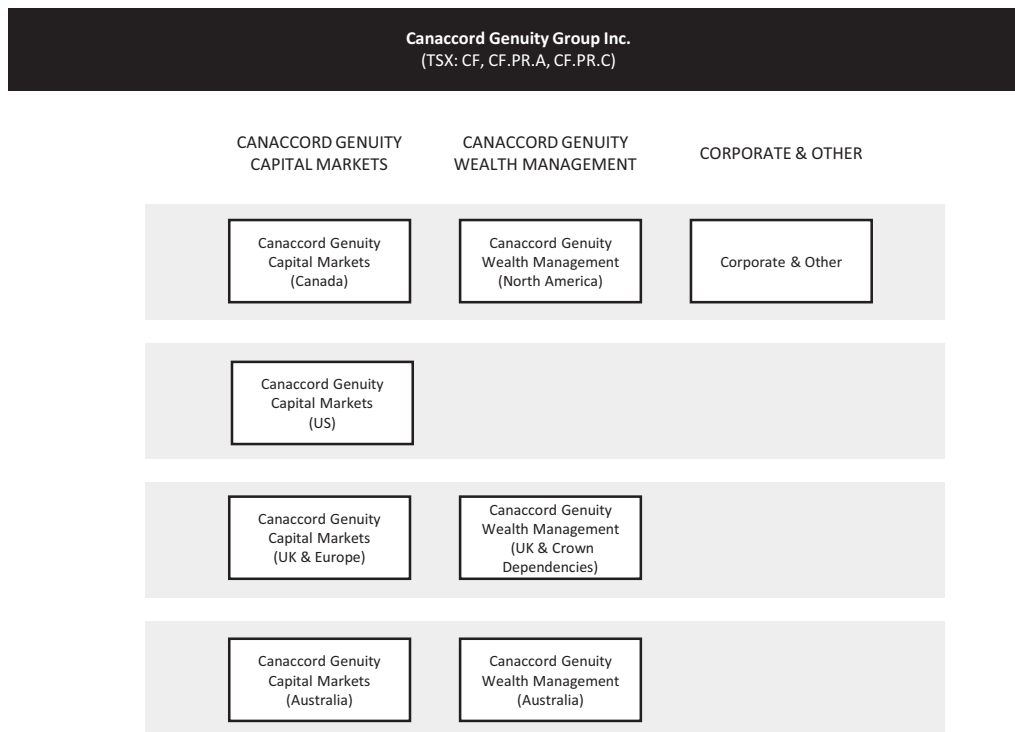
Canaccord Genuity Group Inc.
(TSX: CF, CF.PR.A, CF.PR.C)

CANACCORD GENUITY CAPITAL MARKETS

CANACCORD GENUITY WEALTH MANAGEMENT

CORPORATE & OTHER

Canaccord Genuity Capital Markets (Canada)

Canaccord Genuity Wealth Management (North America)

Corporate & Other

Canaccord Genuity Capital Markets (US)

Canaccord Genuity Capital Markets (UK & Europe)

Canaccord Genuity Wealth Management (UK & Crown Dependencies)

Canaccord Genuity Capital Markets (Australia)

Canaccord Genuity Wealth Management (Australia)